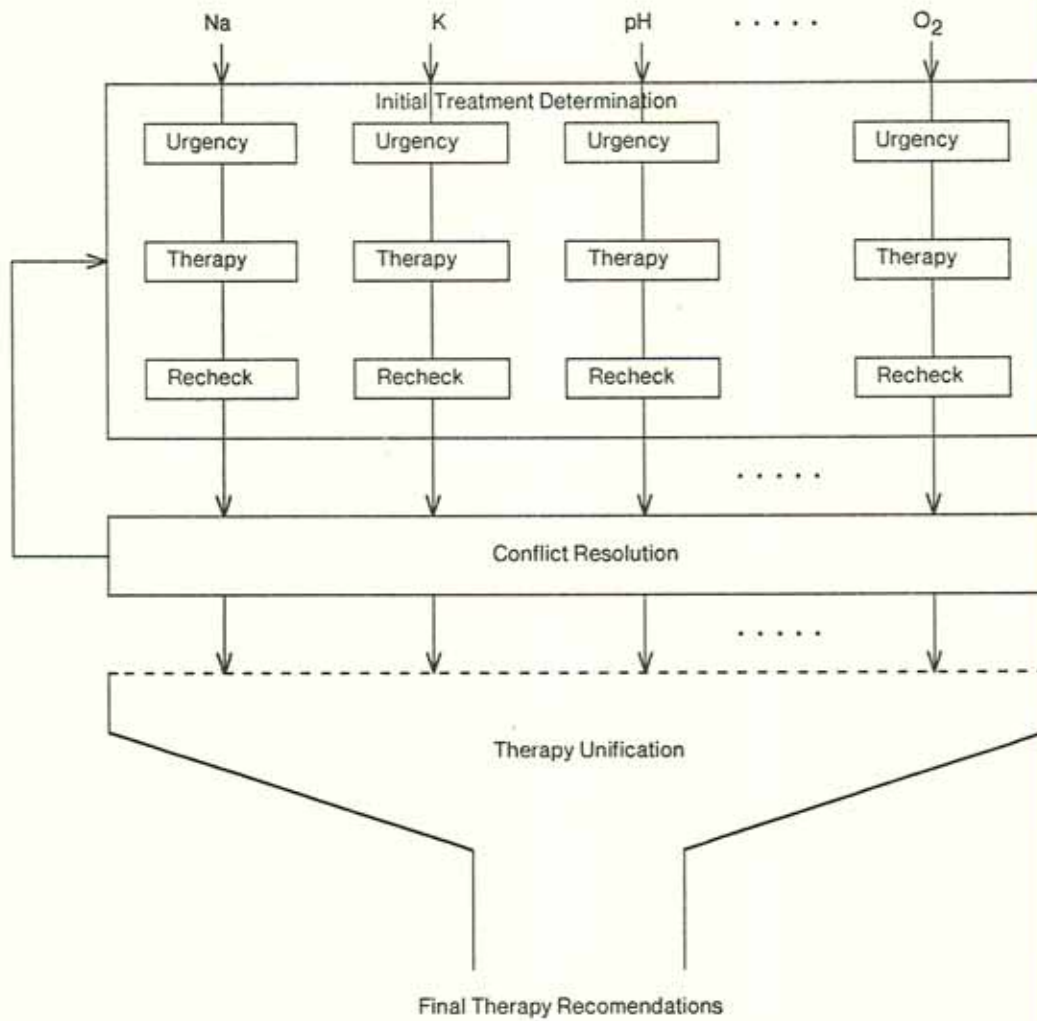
Na K pH . . . . . $O_2$

Initial Treatment Determination

Urgency

Urgency

Urgency

Urgency

Therapy

Therapy

Therapy

Therapy

Recheck

Recheck

Recheck

Recheck

. . . . .

Conflict Resolution

. . . . .

Therapy Unification

Final Therapy Recomendations